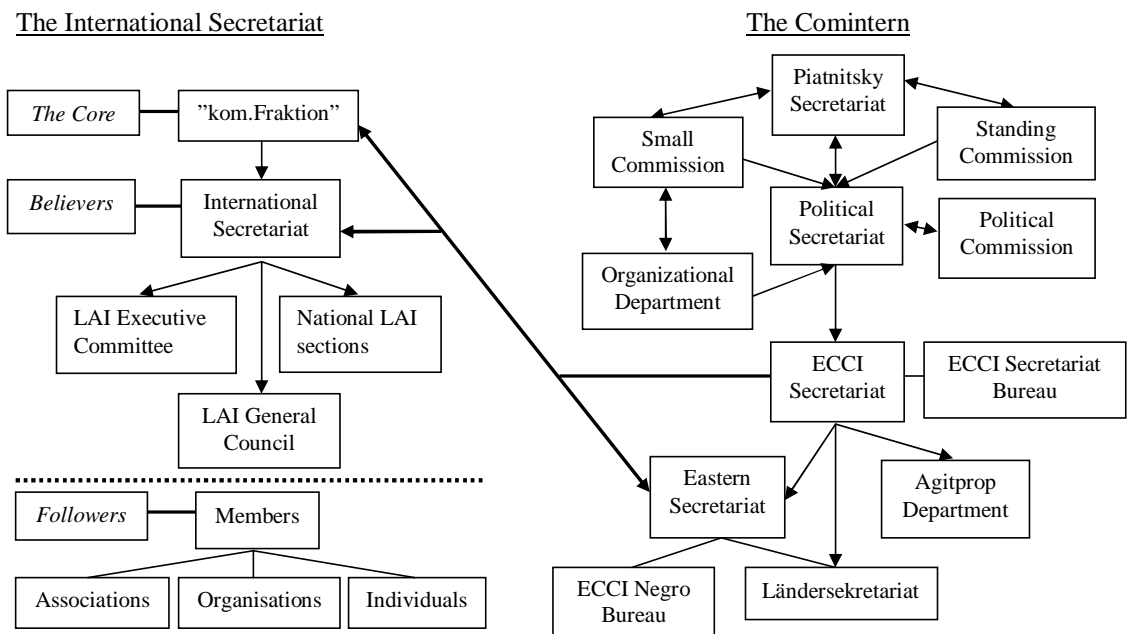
The International Secretariat

The Core
”kom.Fraktion”

Believers
International Secretariat

LAI Executive Committee
National LAI sections
LAI General Council

Followers
Members

Associations
Organisations
Individuals

The Comintern

Piatnitsky Secretariat
Small Commission
Standing Commission
Political Secretariat
Political Commission
Organizational Department
ECCI Secretariat
ECCI Secretariat Bureau
Eastern Secretariat
Agitprop Department
ECCI Negro Bureau
Ländersekretariat